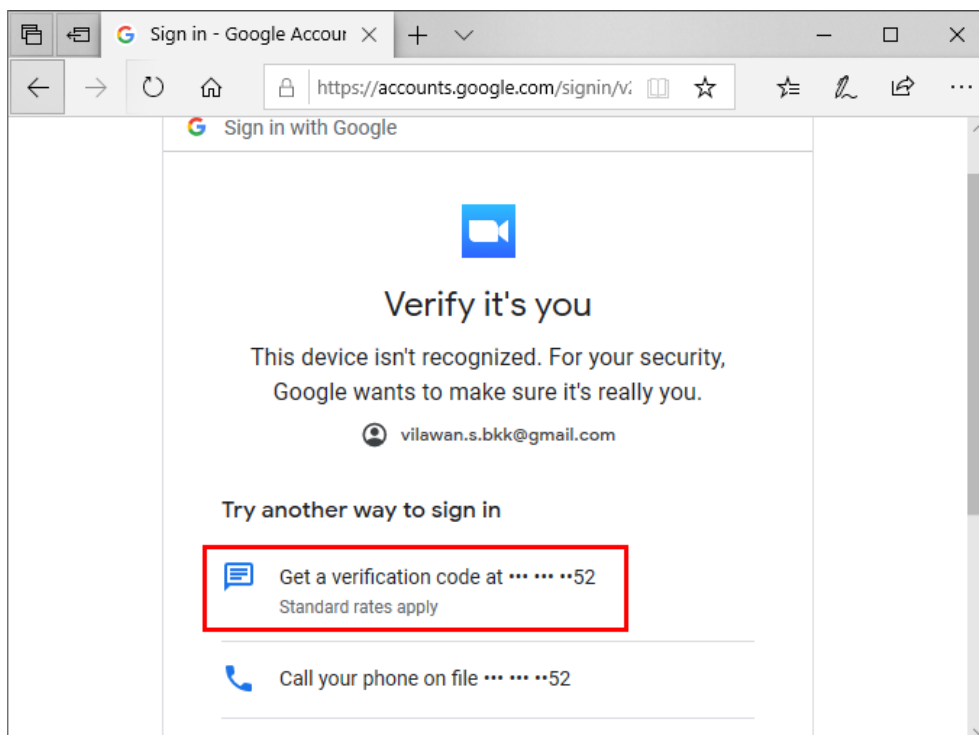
Sign in - Google Accour

https://accounts.google.com/signin/v

Sign in with Google

Verify it's you

This device isn't recognized. For your security, Google wants to make sure it's really you.

vilawan.s.bkk@gmail.com

Try another way to sign in

Get a verification code at ••• ••• ••52

Standard rates apply

Call your phone on file ••• ••• ••52